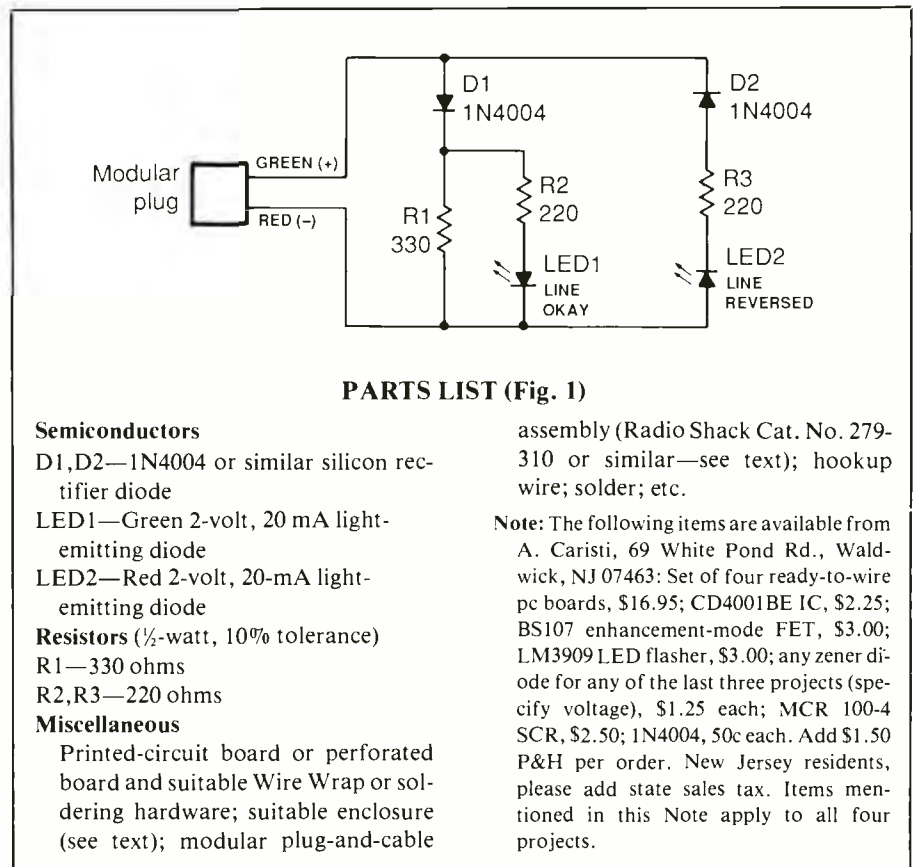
D1
1N4004

D2
1N4004

Modular plug

GREEN (+)

RED (–)

R2
220

R3
220

R1
330

LED1
LINE
OKAY

LED2
LINE
REVERSED

PARTS LIST (Fig. 1)

Semiconductors
D1,D2—1N4004 or similar silicon rectifier diode
LED1—Green 2-volt, 20 mA light-emitting diode
LED2—Red 2-volt, 20-mA light-emitting diode
Resistors (½-watt, 10% tolerance)
R1—330 ohms
R2,R3—220 ohms
Miscellaneous
Printed-circuit board or perforated board and suitable Wire Wrap or soldering hardware; suitable enclosure (see text); modular plug-and-cable assembly (Radio Shack Cat. No. 279-310 or similar—see text); hookup wire; solder; etc.

Note: The following items are available from A. Caristi, 69 White Pond Rd., Waldwick, NJ 07463: Set of four ready-to-wire pc boards, \$16.95; CD4001BE IC, \$2.25; BS107 enhancement-mode FET, \$3.00; LM3909 LED flasher, \$3.00; any zener diode for any of the last three projects (specify voltage), \$1.25 each; MCR 100-4 SCR, \$2.50; 1N4004, 50c each. Add \$1.50 P&H per order. New Jersey residents, please add state sales tax. Items mentioned in this Note apply to all four projects.